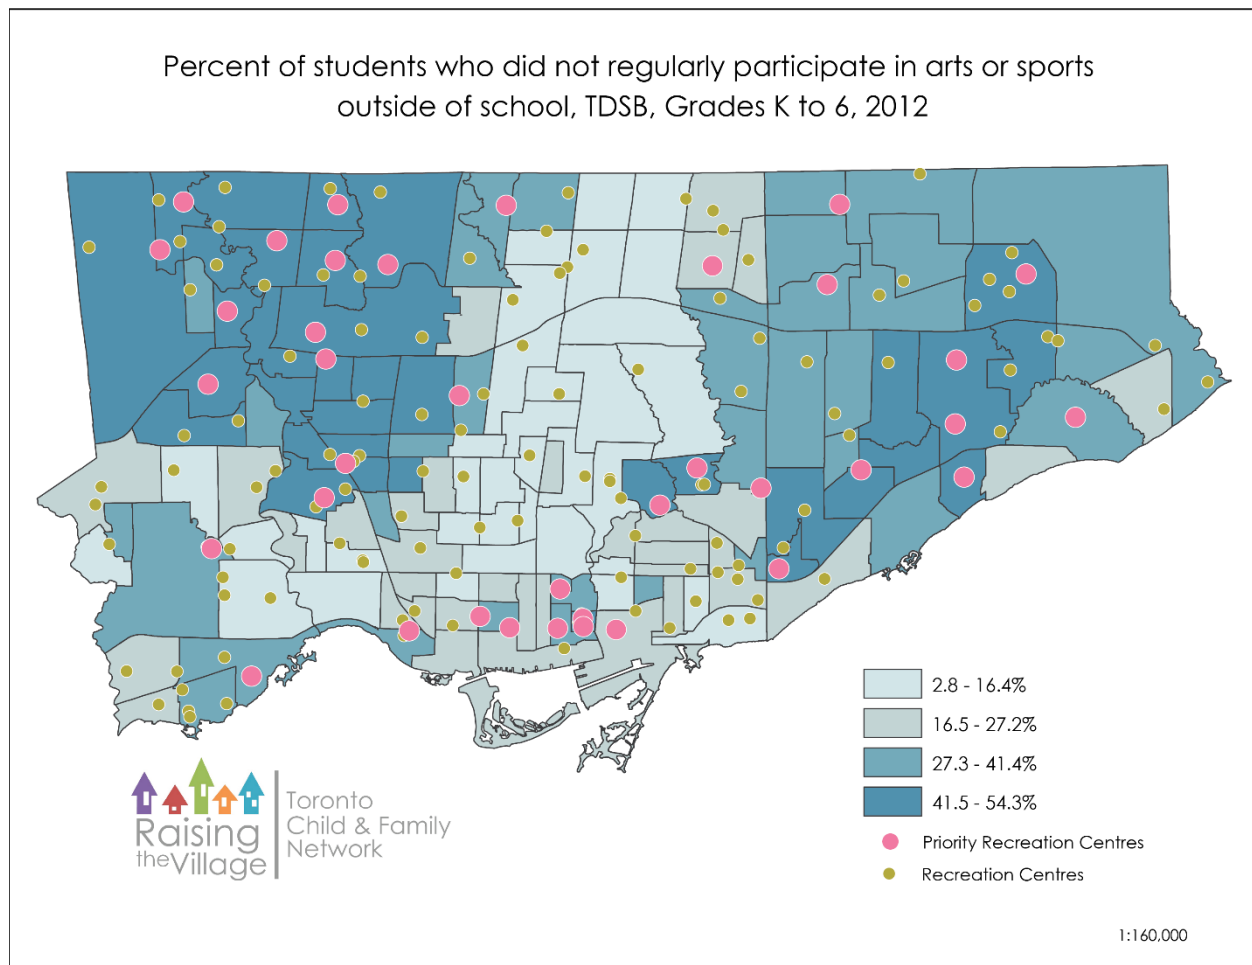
Percent of students who did not regularly participate in arts or sports outside of school, TDSB, Grades K to 6, 2012

2.8 - 16.4%
16.5 - 27.2%
27.3 - 41.4%
41.5 - 54.3%
Priority Recreation Centres
Recreation Centres

Raising the Village
Toronto Child & Family Network

1:160,000